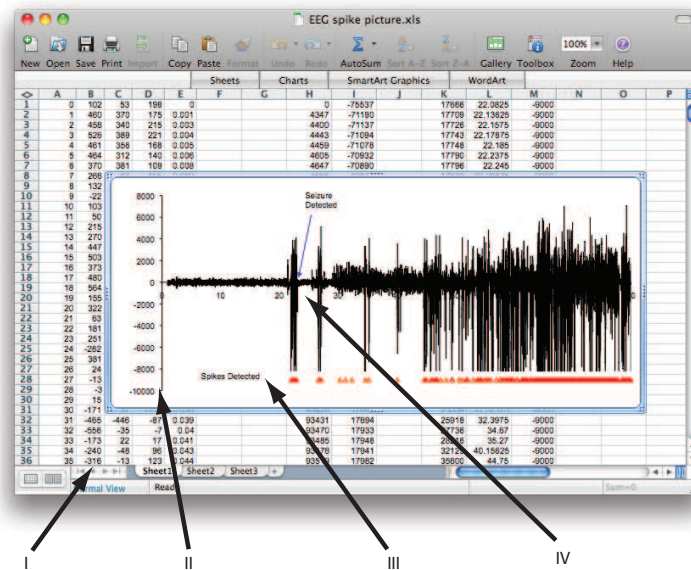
EEG spike picture.xls

New Open Save Print Import Copy Paste Format Undo Redo AutoSum Sort A-Z Sort Z-A Gallery Toolbox Zoom Help

100%

Sheets Charts SmartArt Graphics WordArt

| | A | B | C | D | E | F | G | H | I | J | K | L | M | N | O | P |
|---|---|---|---|---|---|---|---|---|---|---|---|---|---|---|---|---|
| 1 | 0 | 102 | 53 | 198 | 0 | | | 0 | -75537 | | 17666 | 22.0825 | -9000 | | | |
| 2 | 1 | 460 | 370 | 175 | 0.001 | | | 4347 | -71180 | | 17709 | 22.13625 | -9000 | | | |
| 3 | 2 | 458 | 340 | 215 | 0.003 | | | 4400 | -71137 | | 17726 | 22.1575 | -9000 | | | |
| 4 | 3 | 526 | 369 | 221 | 0.004 | | | 4443 | -71094 | | 17743 | 22.17875 | -9000 | | | |
| 5 | 4 | 461 | 356 | 168 | 0.005 | | | 4459 | -71078 | | 17748 | 22.185 | -9000 | | | |
| 6 | 5 | 464 | 312 | 140 | 0.006 | | | 4605 | -70932 | | 17790 | 22.2375 | -9000 | | | |
| 7 | 6 | 370 | 381 | 109 | 0.008 | | | 4647 | -70890 | | 17796 | 22.245 | -9000 | | | |
| 8 | 7 | 268 | | | | | | | | | | | | | | |
| 9 | 8 | 132 | | | | | | | | | | | | | | |
| 10 | 9 | -22 | | | | | | | | | | | | | | |
| 11 | 10 | 103 | | | | | | | | | | | | | | |
| 12 | 11 | 50 | | | | | | | | | | | | | | |
| 13 | 12 | 215 | | | | | | | | | | | | | | |
| 14 | 13 | 270 | | | | | | | | | | | | | | |
| 15 | 14 | 447 | | | | | | | | | | | | | | |
| 16 | 15 | 503 | | | | | | | | | | | | | | |
| 17 | 16 | 373 | | | | | | | | | | | | | | |
| 18 | 17 | 480 | | | | | | | | | | | | | | |
| 19 | 18 | 564 | | | | | | | | | | | | | | |
| 20 | 19 | 155 | | | | | | | | | | | | | | |
| 21 | 20 | 322 | | | | | | | | | | | | | | |
| 22 | 21 | 63 | | | | | | | | | | | | | | |
| 23 | 22 | 181 | | | | | | | | | | | | | | |
| 24 | 23 | 251 | | | | | | | | | | | | | | |
| 25 | 24 | -282 | | | | | | | | | | | | | | |
| 26 | 25 | 381 | | | | | | | | | | | | | | |
| 27 | 26 | 24 | | | | | | | | | | | | | | |
| 28 | 27 | -13 | | | | | | | | | | | | | | |
| 29 | 28 | -3 | | | | | | | | | | | | | | |
| 30 | 29 | 15 | | | | | | | | | | | | | | |
| 31 | 30 | -171 | | | | | | | | | | | | | | |
| 32 | 31 | -465 | -446 | -87 | 0.039 | | | 93431 | 17994 | | 25916 | 32.3975 | -9000 | | | |
| 33 | 32 | -556 | -35 | -7 | 0.04 | | | 93470 | 17933 | | 27736 | 34.67 | -9000 | | | |
| 34 | 33 | -173 | 22 | 17 | 0.041 | | | 93485 | 17948 | | 28216 | 35.27 | -9000 | | | |
| 35 | 34 | -240 | -48 | 96 | 0.043 | | | 93478 | 17941 | | 32125 | 40.15625 | -9000 | | | |
| 36 | 35 | -316 | -13 | 123 | 0.044 | | | 93599 | 17962 | | 35800 | 44.75 | -9000 | | | |

8000
6000
4000
2000
0
-2000
-4000
-6000
-8000
-10000
10 20 30

Seizure Detected

Spikes Detected

Sheet1 Sheet2 Sheet3

Normal View Ready

Sum=0

I II III IV